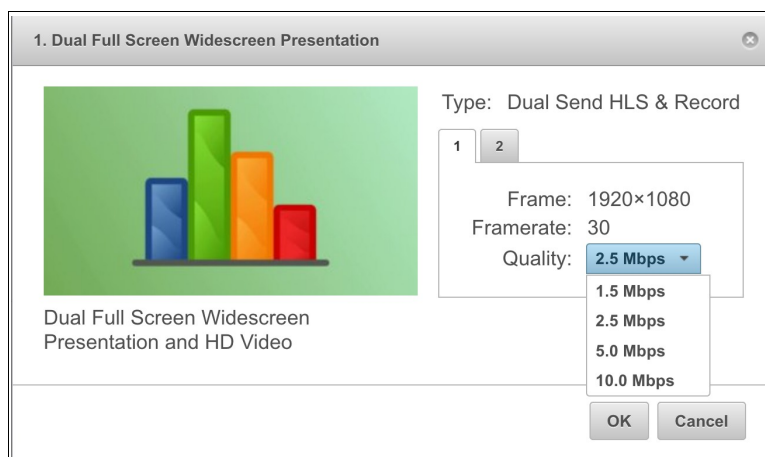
1. Dual Full Screen Widescreen Presentation

Type: Dual Send HLS & Record

1 2

Frame: 1920×1080
Framerate: 30
Quality: 2.5 Mbps

1.5 Mbps
2.5 Mbps
5.0 Mbps
10.0 Mbps

Dual Full Screen Widescreen Presentation and HD Video

OK Cancel